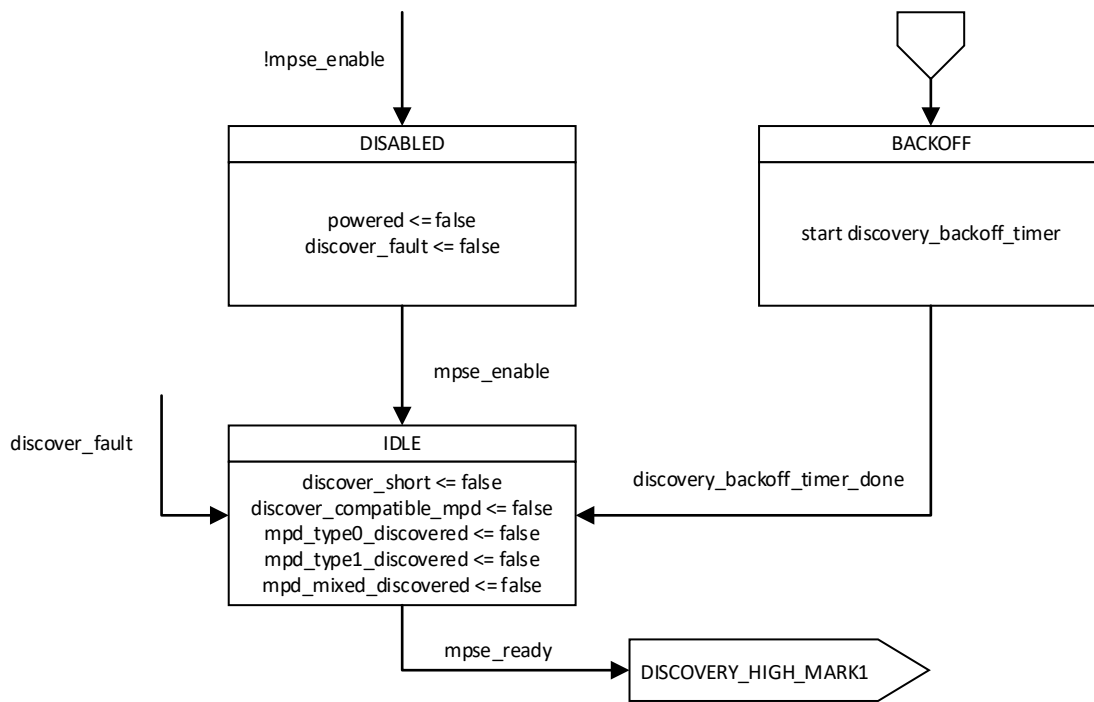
!mpse_enable

DISABLED

powered <= false
discover_fault <= false

BACKOFF

start discovery_backoff_timer

mpse_enable

discover_fault

IDLE

discover_short <= false
discover_compatible_mpd <= false
mpd_type0_discovered <= false
mpd_type1_discovered <= false
mpd_mixed_discovered <= false

discovery_backoff_timer_done

mpse_ready

DISCOVERY_HIGH_MARK1